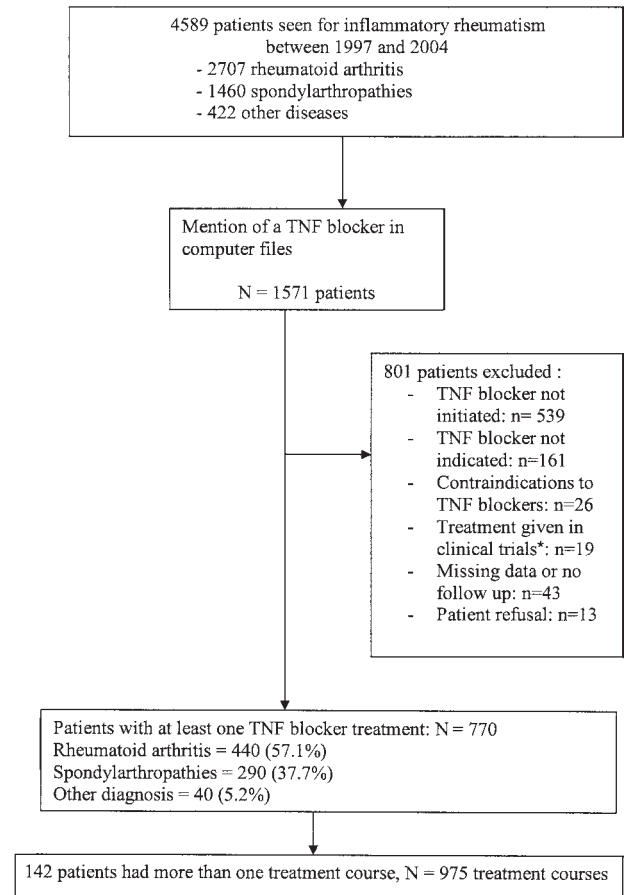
4589 patients seen for inflammatory rheumatism between 1997 and 2004
- 2707 rheumatoid arthritis
- 1460 spondylarthropathies
- 422 other diseases

Mention of a TNF blocker in computer files

N = 1571 patients

801 patients excluded :
- TNF blocker not initiated: n= 539
- TNF blocker not indicated: n=161
- Contraindications to TNF blockers: n=26
- Treatment given in clinical trials*: n=19
- Missing data or no follow up: n=43
- Patient refusal: n=13

Patients with at least one TNF blocker treatment: N = 770
Rheumatoid arthritis = 440 (57.1%)
Spondylarthropathies = 290 (37.7%)
Other diagnosis = 40 (5.2%)

142 patients had more than one treatment course, N = 975 treatment courses